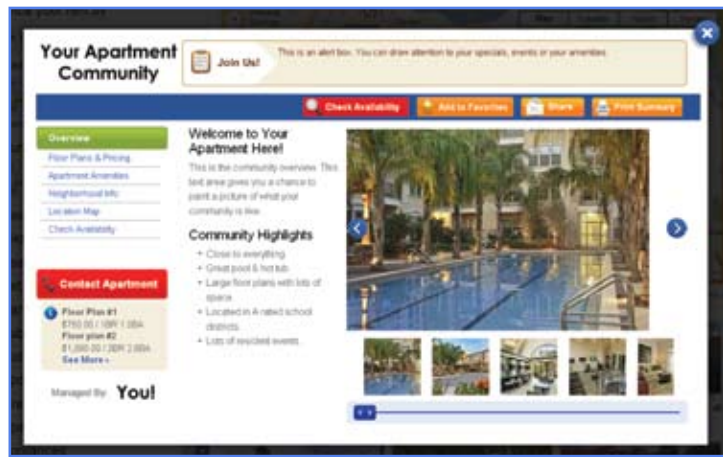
Your Apartment Community

Join Us!

This is an alert box. You can draw attention to your specials, events or your amenities.

Check Availability

Add to Favorites

Share

Print Summary

Overview

Floor Plans & Pricing

Apartment Amenities

Neighborhood Info

Location Map

Check Availability

Welcome to Your Apartment Here!

This is the community overview. This text area gives you a chance to paint a picture of what your community is like.

Community Highlights

- Close to everything
- Great pool & hot tub
- Large floor plans with lots of space
- Located in A rated school districts
- Lots of resident events

Contact Apartment

Floor Plan #1
$750.00 / 1BR / 1BA

Floor plan #2
$1,000.00 / 2BR 2.0BA

See More »

Managed By You!